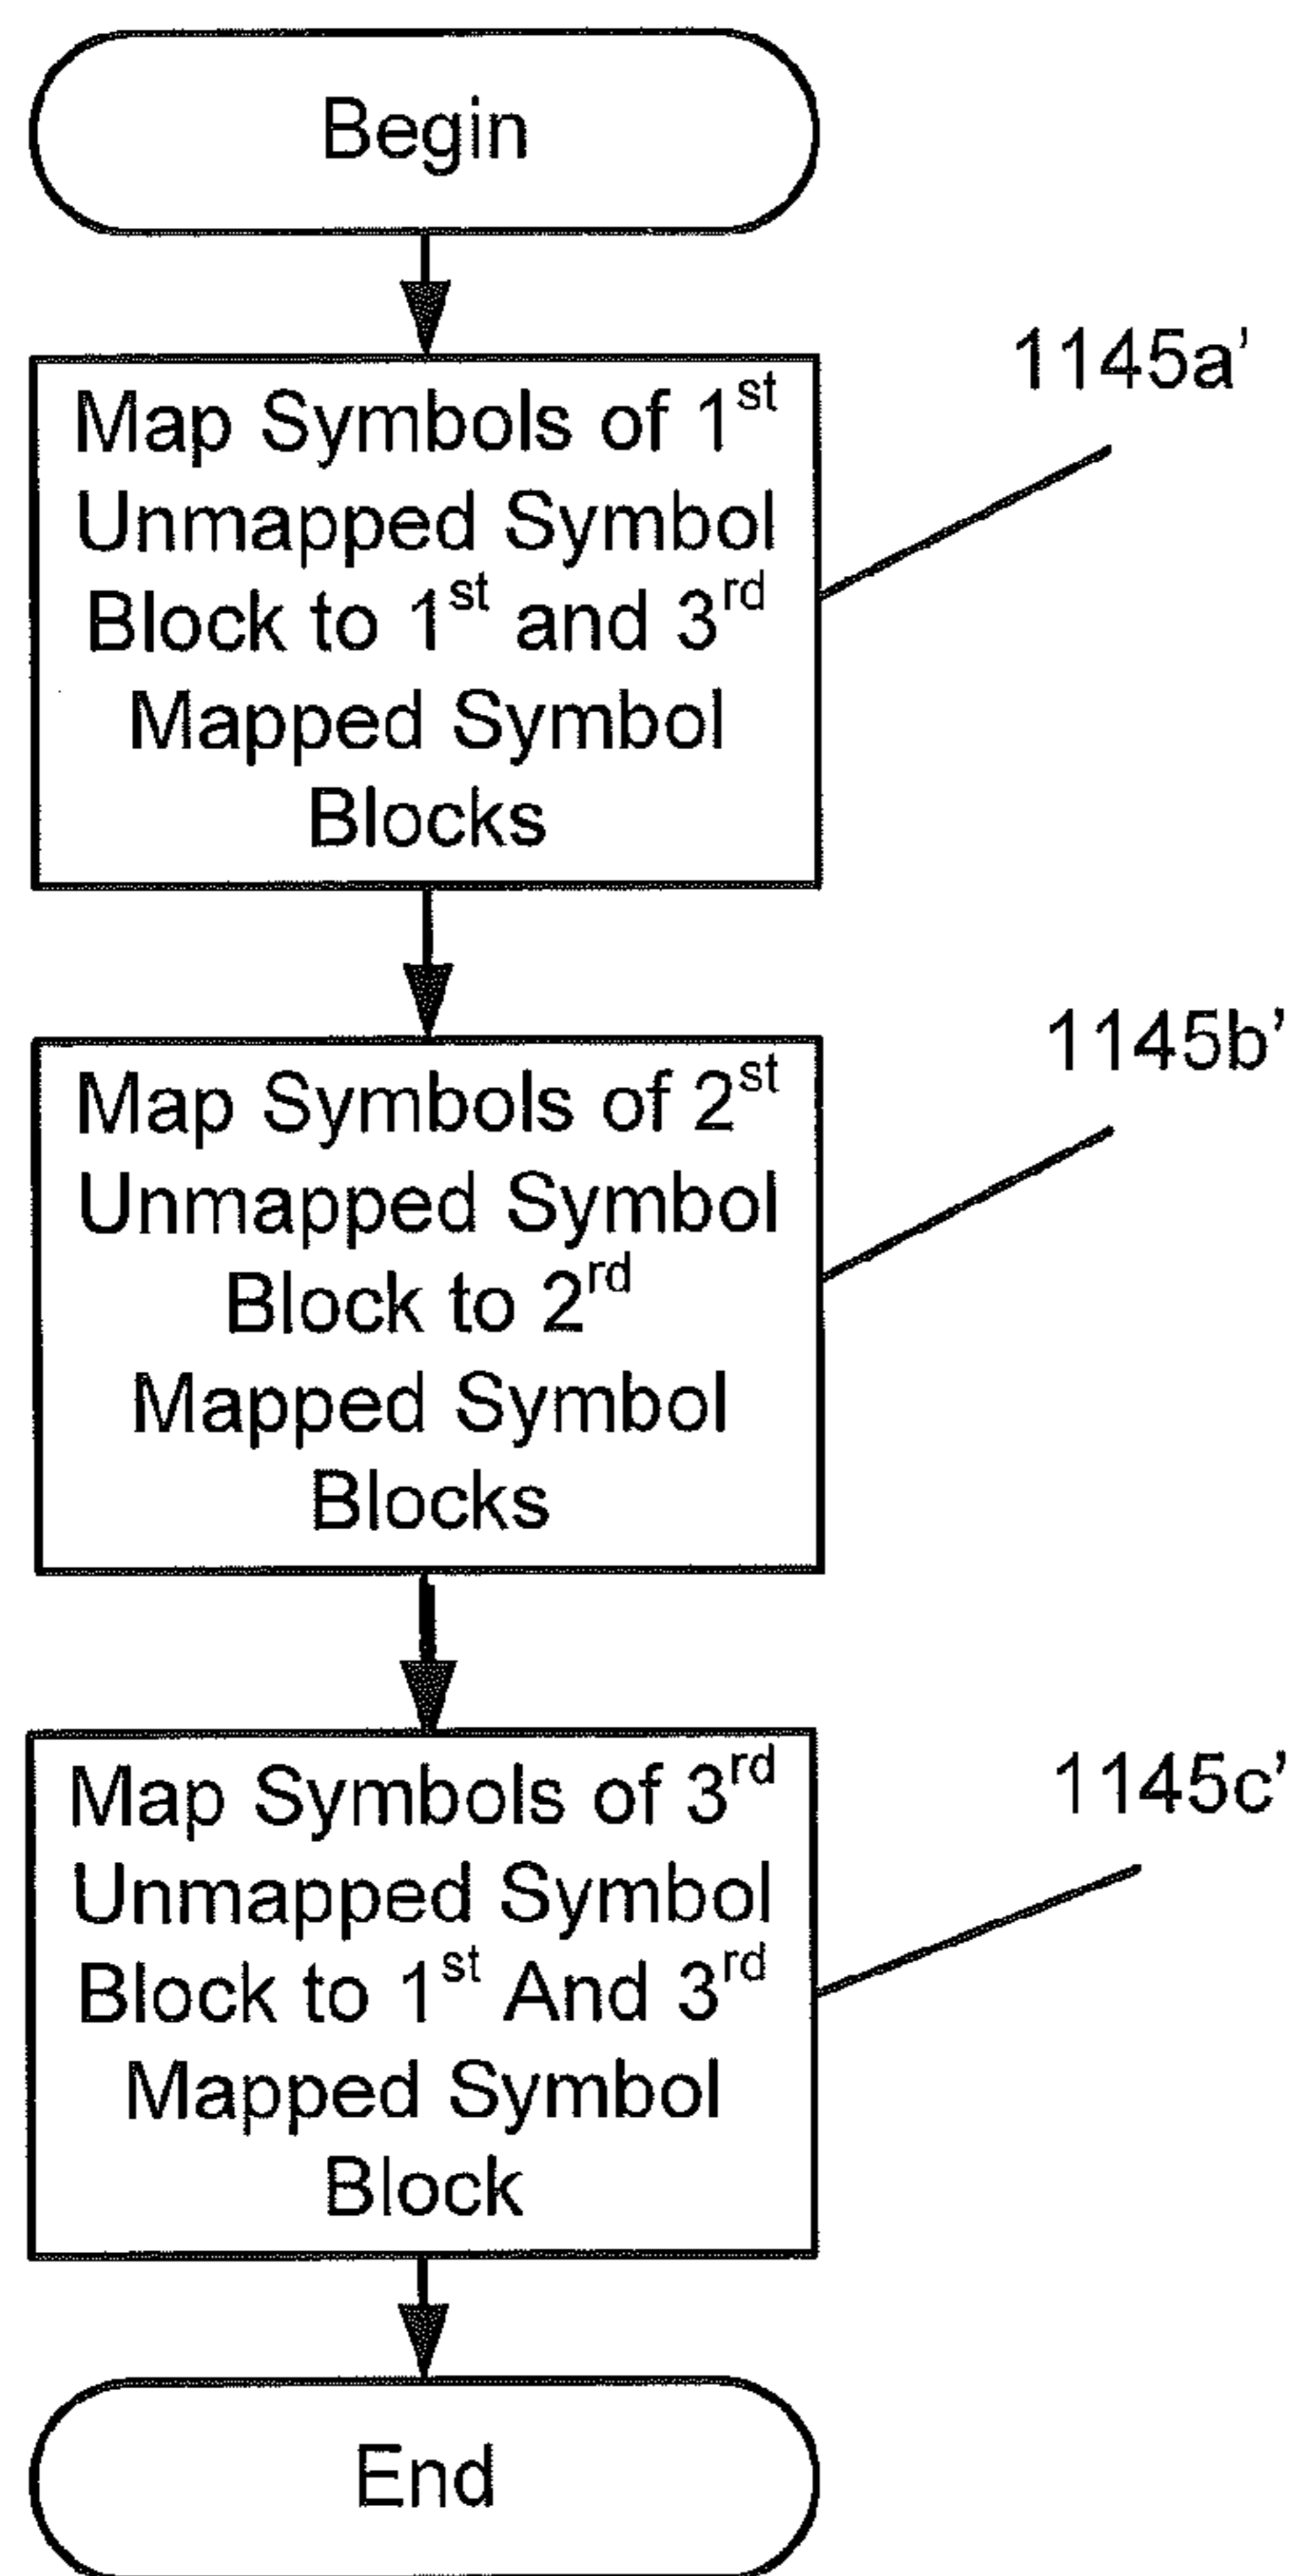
Begin

Map Symbols of 1$^{st}$ Unmapped Symbol Block to 1$^{st}$ and 3$^{rd}$ Mapped Symbol Blocks

1145a'

Map Symbols of 2$^{st}$ Unmapped Symbol Block to 2$^{rd}$ Mapped Symbol Blocks

1145b'

Map Symbols of 3$^{rd}$ Unmapped Symbol Block to 1$^{st}$ And 3$^{rd}$ Mapped Symbol Block

1145c'

End